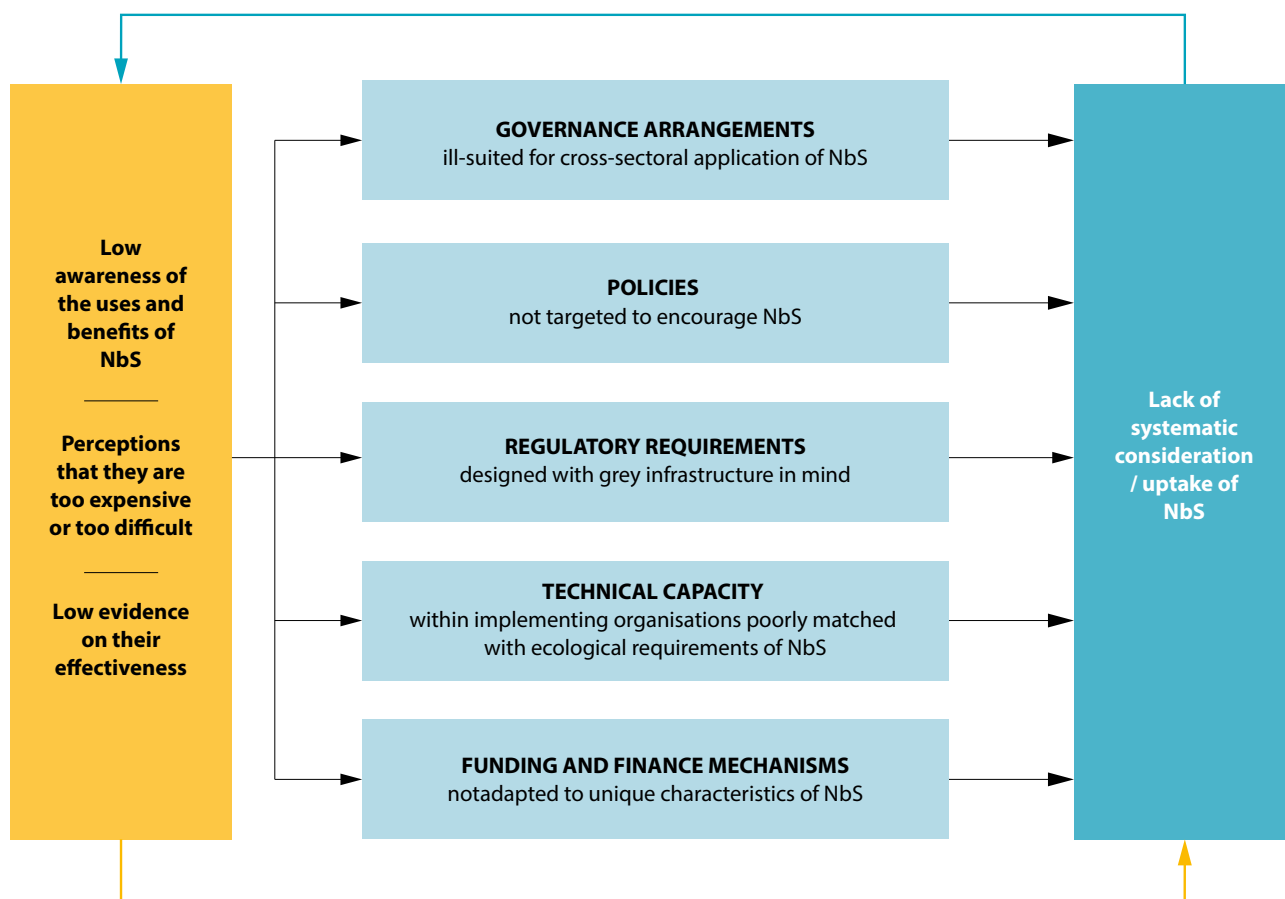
Low awareness of the uses and benefits of NbS

Perceptions that they are too expensive or too difficult

Low evidence on their effectiveness

GOVERNANCE ARRANGEMENTS
ill-suited for cross-sectoral application of NbS

POLICIES
not targeted to encourage NbS

REGULATORY REQUIREMENTS
designed with grey infrastructure in mind

TECHNICAL CAPACITY
within implementing organisations poorly matched with ecological requirements of NbS

FUNDING AND FINANCE MECHANISMS
notadapted to unique characteristics of NbS

Lack of systematic consideration / uptake of NbS